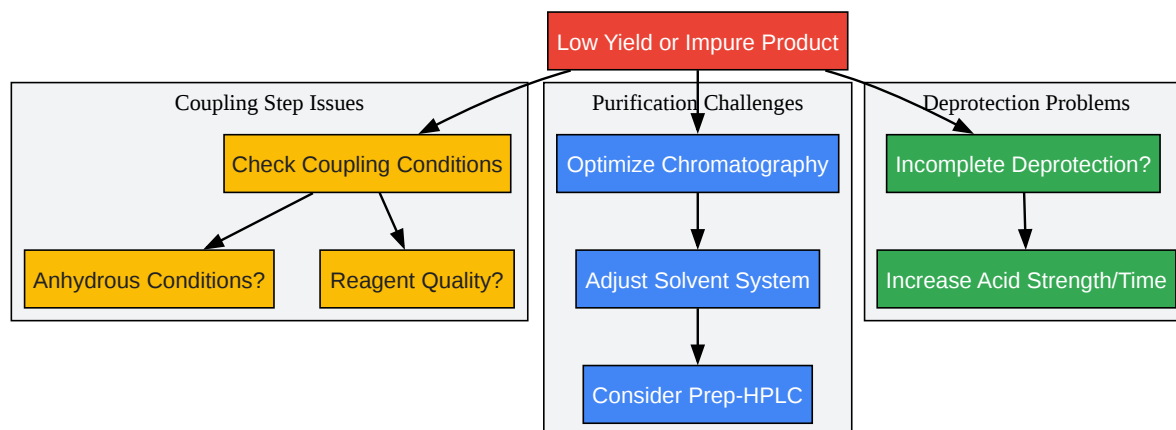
Low Yield or Impure Product

Coupling Step Issues

Check Coupling Conditions

Anhydrous Conditions?

Reagent Quality?

Purification Challenges

Optimize Chromatography

Adjust Solvent System

Consider Prep-HPLC

Deprotection Problems

Incomplete Deprotection?

Increase Acid Strength/Time